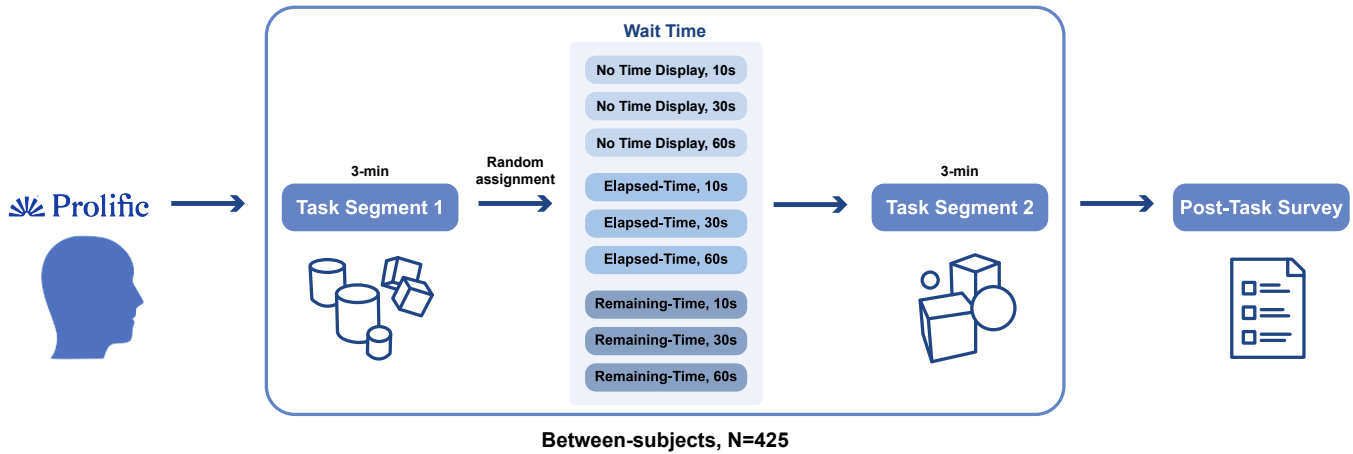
Prolific

3-min

Task Segment 1

Random assignment

Wait Time

No Time Display, 10s

No Time Display, 30s

No Time Display, 60s

Elapsed-Time, 10s

Elapsed-Time, 30s

Elapsed-Time, 60s

Remaining-Time, 10s

Remaining-Time, 30s

Remaining-Time, 60s

3-min

Task Segment 2

Post-Task Survey

Between-subjects, N=425